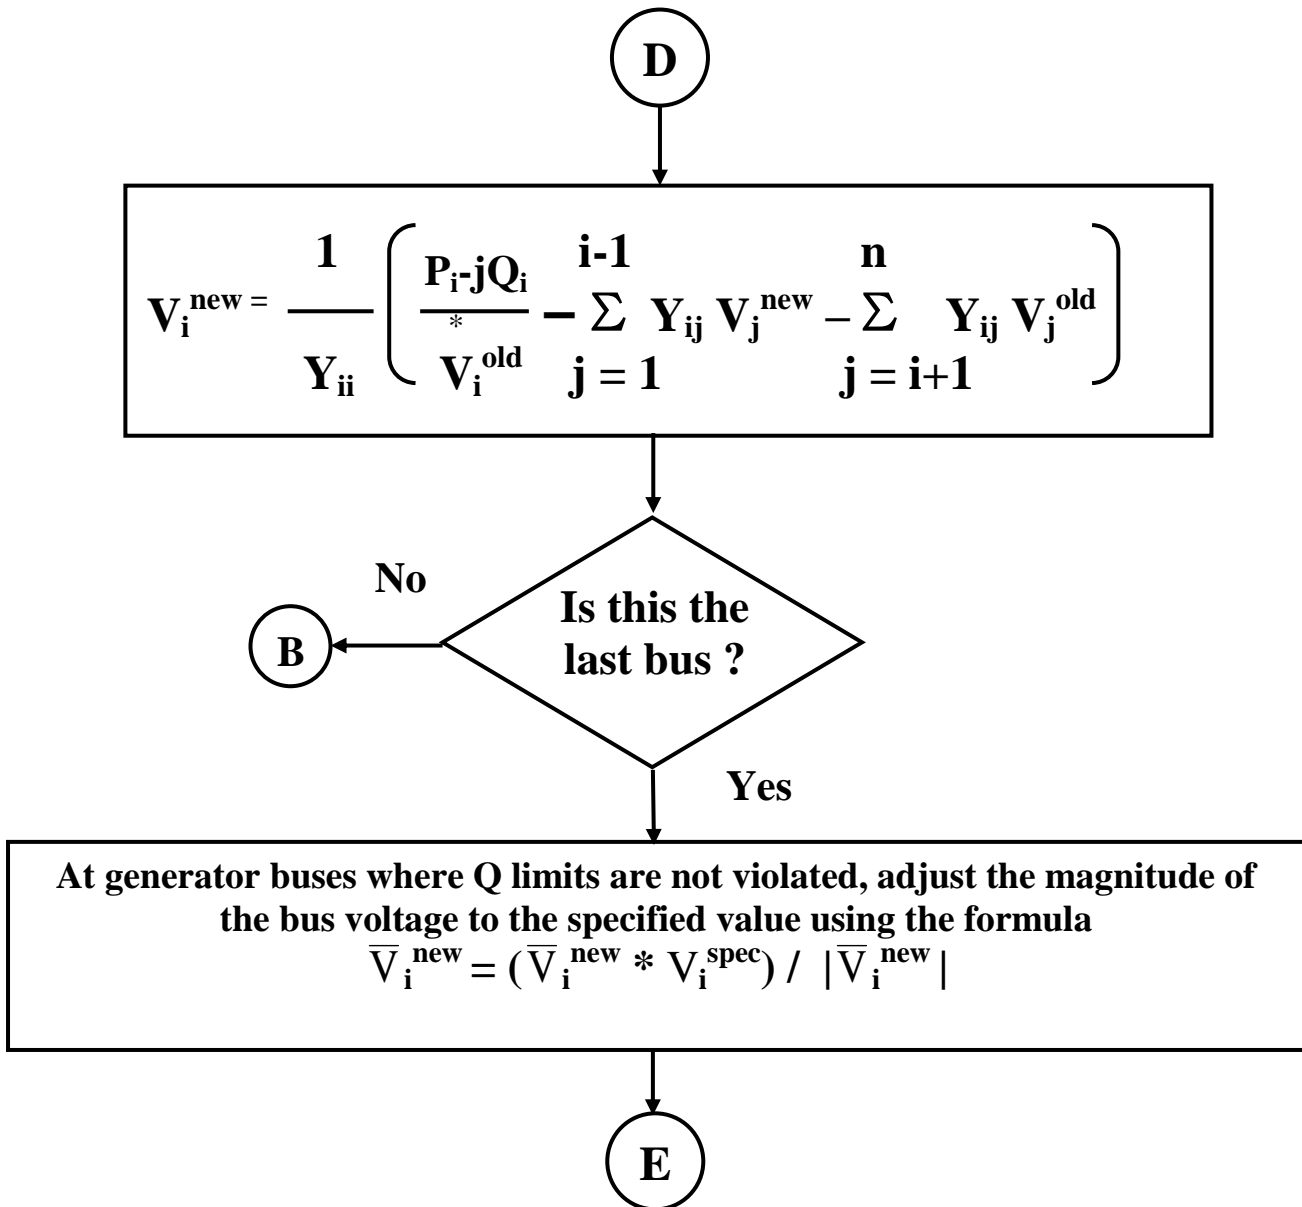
D

$V_i^{new} = \frac{1}{Y_{ii}} \left( \frac{P_i - jQ_i}{\overset{*}{V_i^{old}}} - \sum_{j=1}^{i-1} Y_{ij} V_j^{new} - \sum_{j=i+1}^{n} Y_{ij} V_j^{old} \right)$

Is this the last bus ?

No

B

Yes

At generator buses where Q limits are not violated, adjust the magnitude of the bus voltage to the specified value using the formula

$\overline{V}_i^{new} = (\overline{V}_i^{new} * V_i^{spec}) / |\overline{V}_i^{new}|$

E